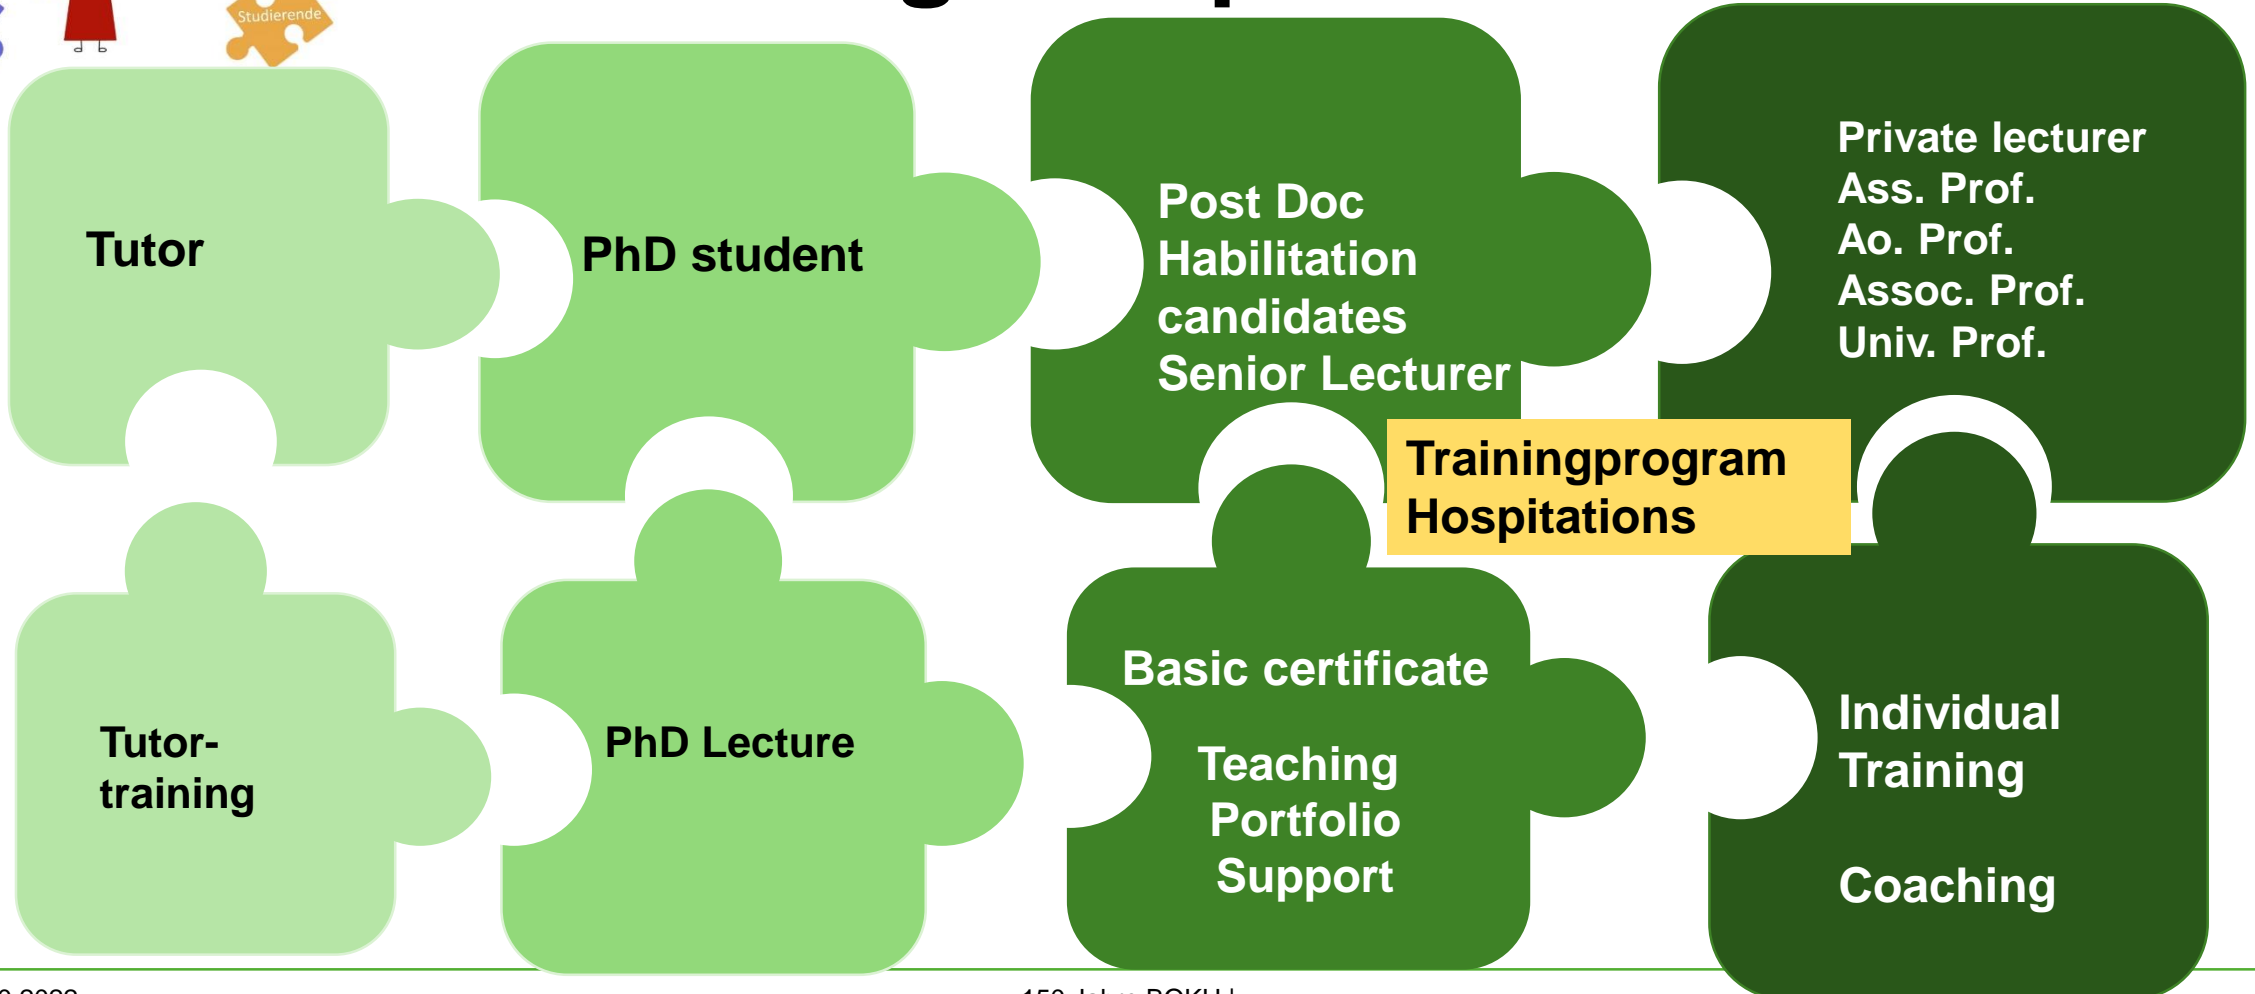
Studierende

Tutor

PhD student

Post Doc
Habilitation candidates
Senior Lecturer

Private lecturer
Ass. Prof.
Ao. Prof.
Assoc. Prof.
Univ. Prof.

Trainingprogram
Hospitations

Tutor-training

PhD Lecture

Basic certificate

Teaching Portfolio Support

Individual Training

Coaching

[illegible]

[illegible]